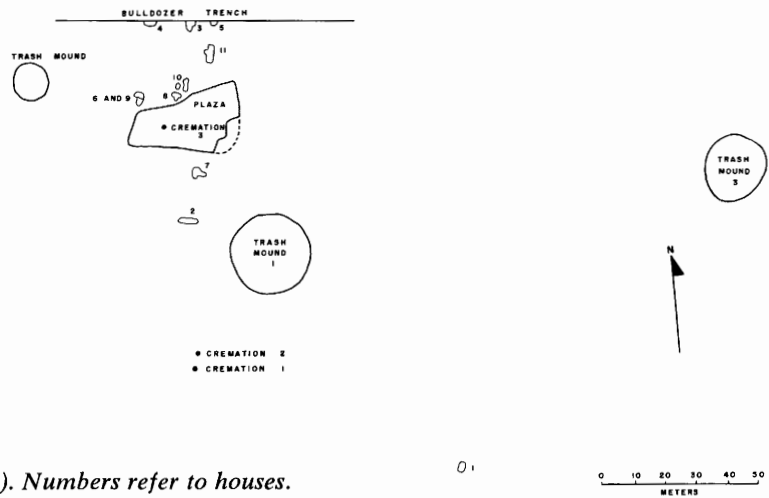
BULLDOZER TRENCH

4 3 5

11

TRASH MOUND

10

6 AND 9 8

PLAZA

CREMATION 3

7

2

TRASH MOUND 1

CREMATION 2

CREMATION 1

TRASH MOUND 3

N

). Numbers refer to houses.

0 1

0 10 20 30 40 50

METERS